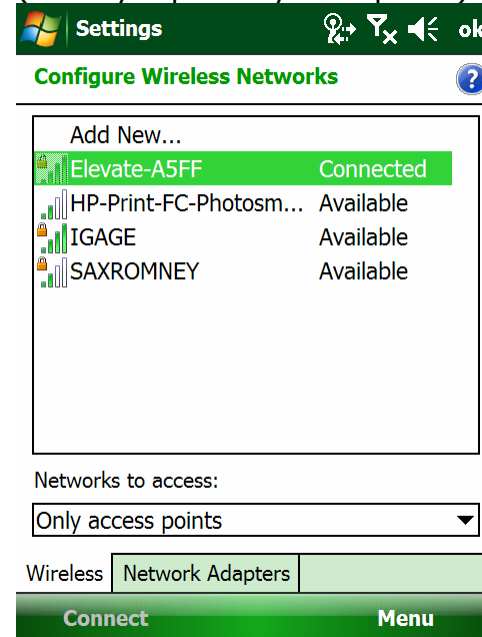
Settings ok

Configure Wireless Networks

Add New...

| | |
|---|---|
| Elevate-A5FF | Connected |
| HP-Print-FC-Photosm... | Available |
| IGAGE | Available |
| SAXROMNEY | Available |

Networks to access:

Only access points

Wireless | Network Adapters

Connect Menu